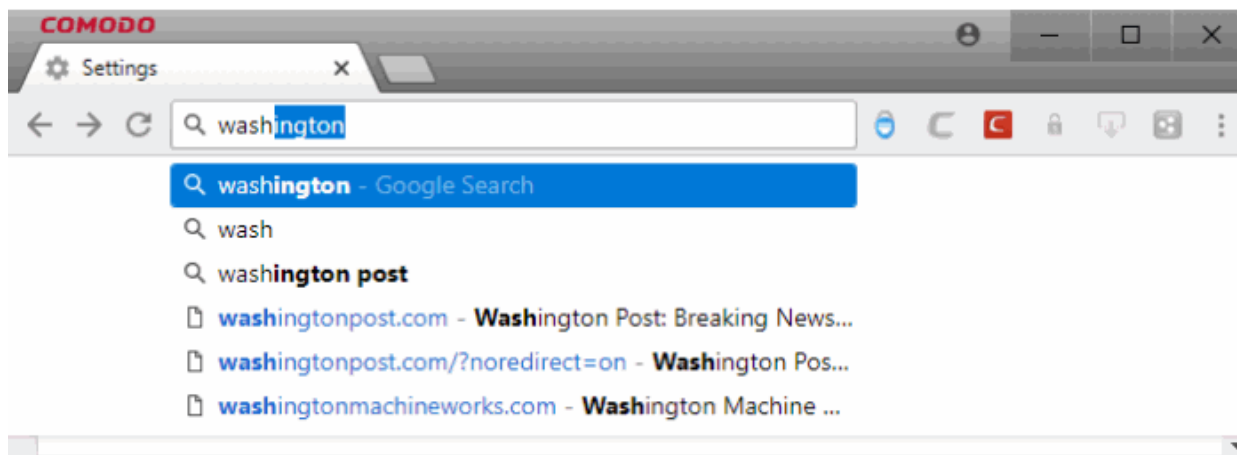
COMODO

Settings ×

washington

washington - Google Search
wash
washington post
washingtonpost.com - Washington Post: Breaking News...
washingtonpost.com/?noredirect=on - Washington Pos...
washingtonmachineworks.com - Washington Machine ...